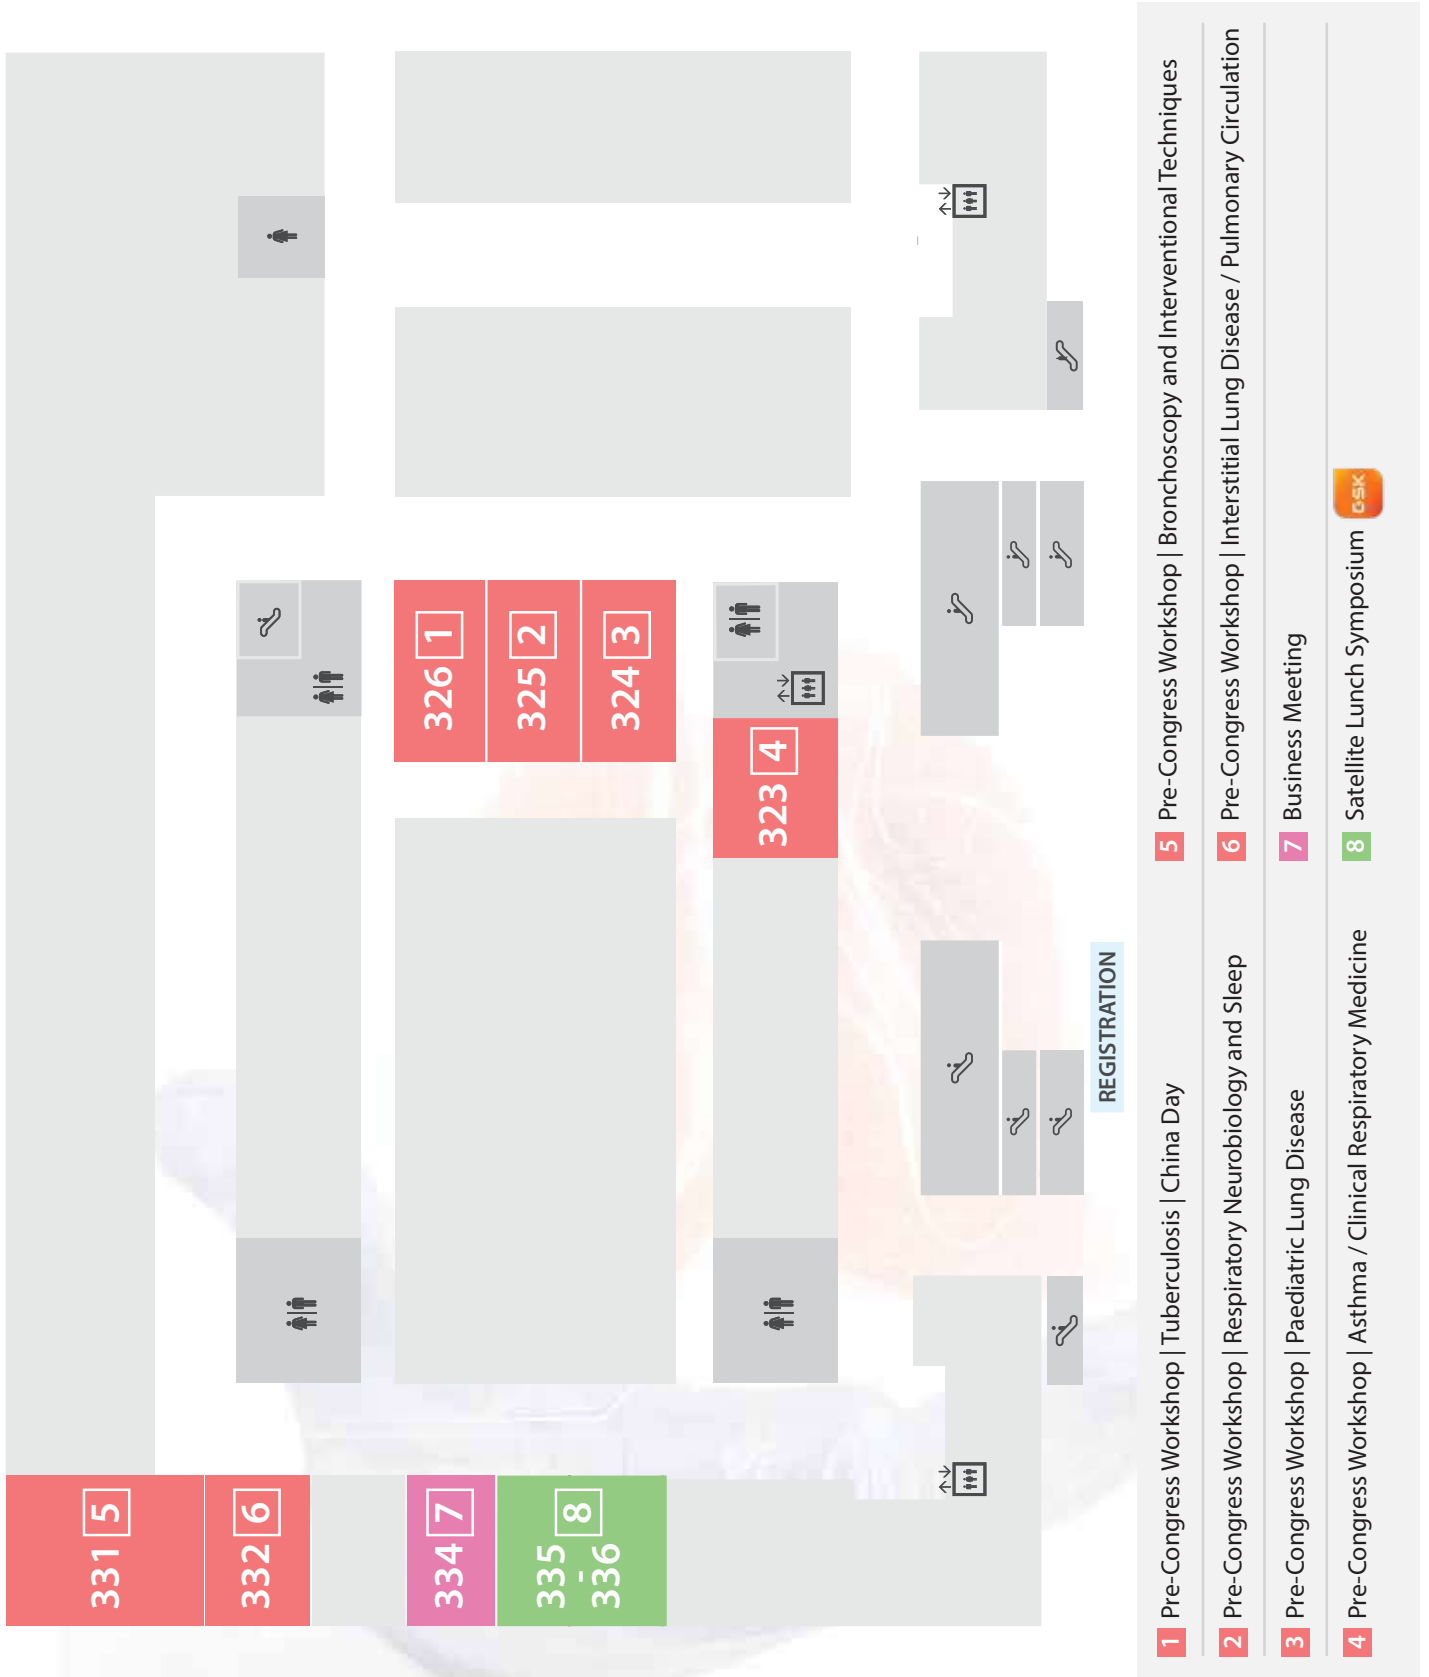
331 5
332 6
334 7
335 - 336 8
326 1
325 2
324 3
323 4

REGISTRATION

1 Pre-Congress Workshop | Tuberculosis | China Day
2 Pre-Congress Workshop | Respiratory Neurobiology and Sleep
3 Pre-Congress Workshop | Paediatric Lung Disease
4 Pre-Congress Workshop | Asthma / Clinical Respiratory Medicine
5 Pre-Congress Workshop | Bronchoscopy and Interventional Techniques
6 Pre-Congress Workshop | Interstitial Lung Disease / Pulmonary Circulation
7 Business Meeting
8 Satellite Lunch Symposium GSK